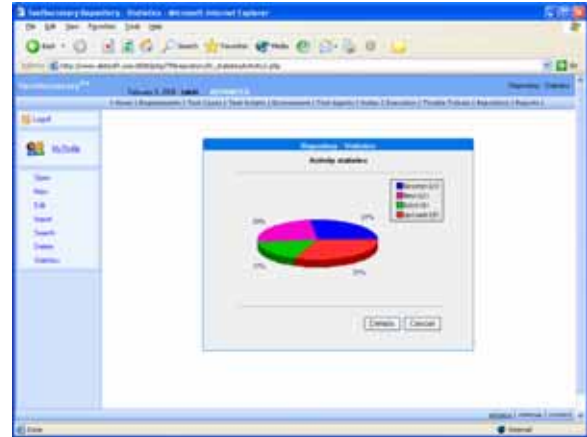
TestRecovery Repository - Statistics - Microsoft Internet Explorer

File Edit View Favorites Tools Help

Back Search Favorites Media

Address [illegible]

TestRecovery™

February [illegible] 2008

Repository · Statistics

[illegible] Home | Requirements | Test Cases | Test Scripts | Environment | Test Agents | Suites & Execution | Trouble Tickets | Repository | Reports |

Logout

MyProfile

Open

New

Edit

Import

Search

Delete

Statistics

Repository · Statistics

Activity statistics

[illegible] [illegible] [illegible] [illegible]

29%

27%

17%

27%

Details Cancel

Done

Internet